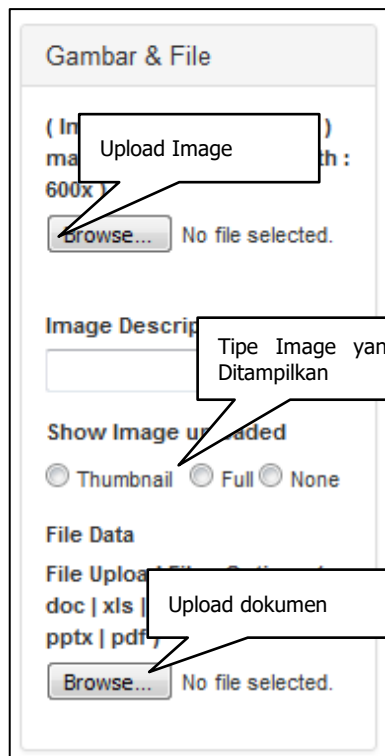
Gambar & File

( In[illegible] ) ma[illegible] th : 600x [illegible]

Upload Image

Browse... No file selected.

Image Descrip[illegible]

Tipe Image yan Ditampilkan

Show Image u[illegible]aded

Thumbnail Full None

File Data

File Uploa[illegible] doc | xls | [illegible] pptx | pdf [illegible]

Upload dokumen

Browse... No file selected.